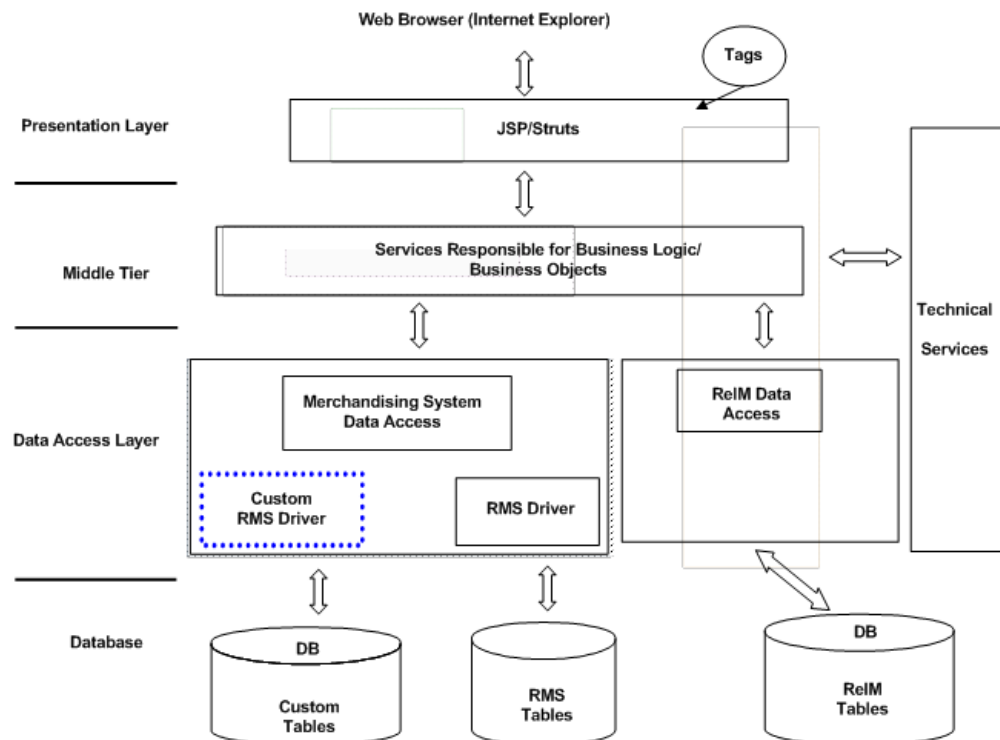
Web Browser (Internet Explorer)

Tags

Presentation Layer

JSP/Struts

Middle Tier

Services Responsible for Business Logic/ Business Objects

Technical Services

Data Access Layer

Merchandising System Data Access

ReIM Data Access

Custom RMS Driver

RMS Driver

Database

DB

Custom Tables

RMS Tables

DB

ReIM Tables